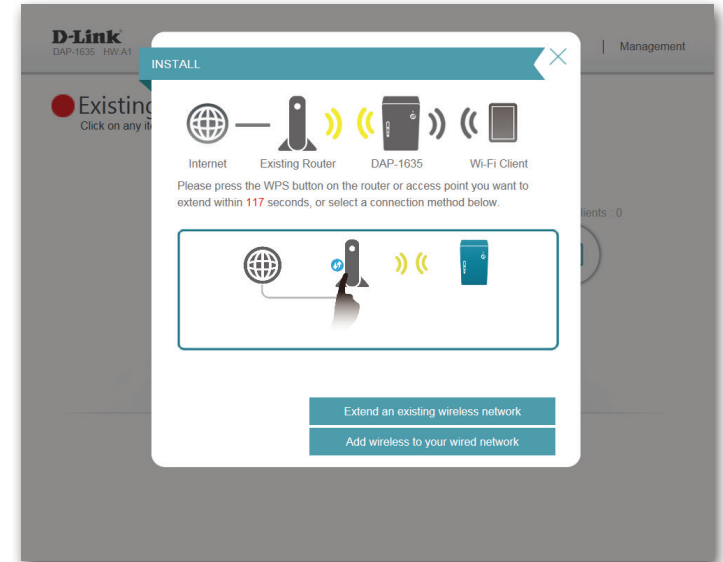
D-Link
DAP-1635 HW:A1

| Management

Existing
Click on any it

lients : 0

INSTALL

Internet
Existing Router
DAP-1635
Wi-Fi Client

Please press the WPS button on the router or access point you want to extend within 117 seconds, or select a connection method below.

Extend an existing wireless network
Add wireless to your wired network